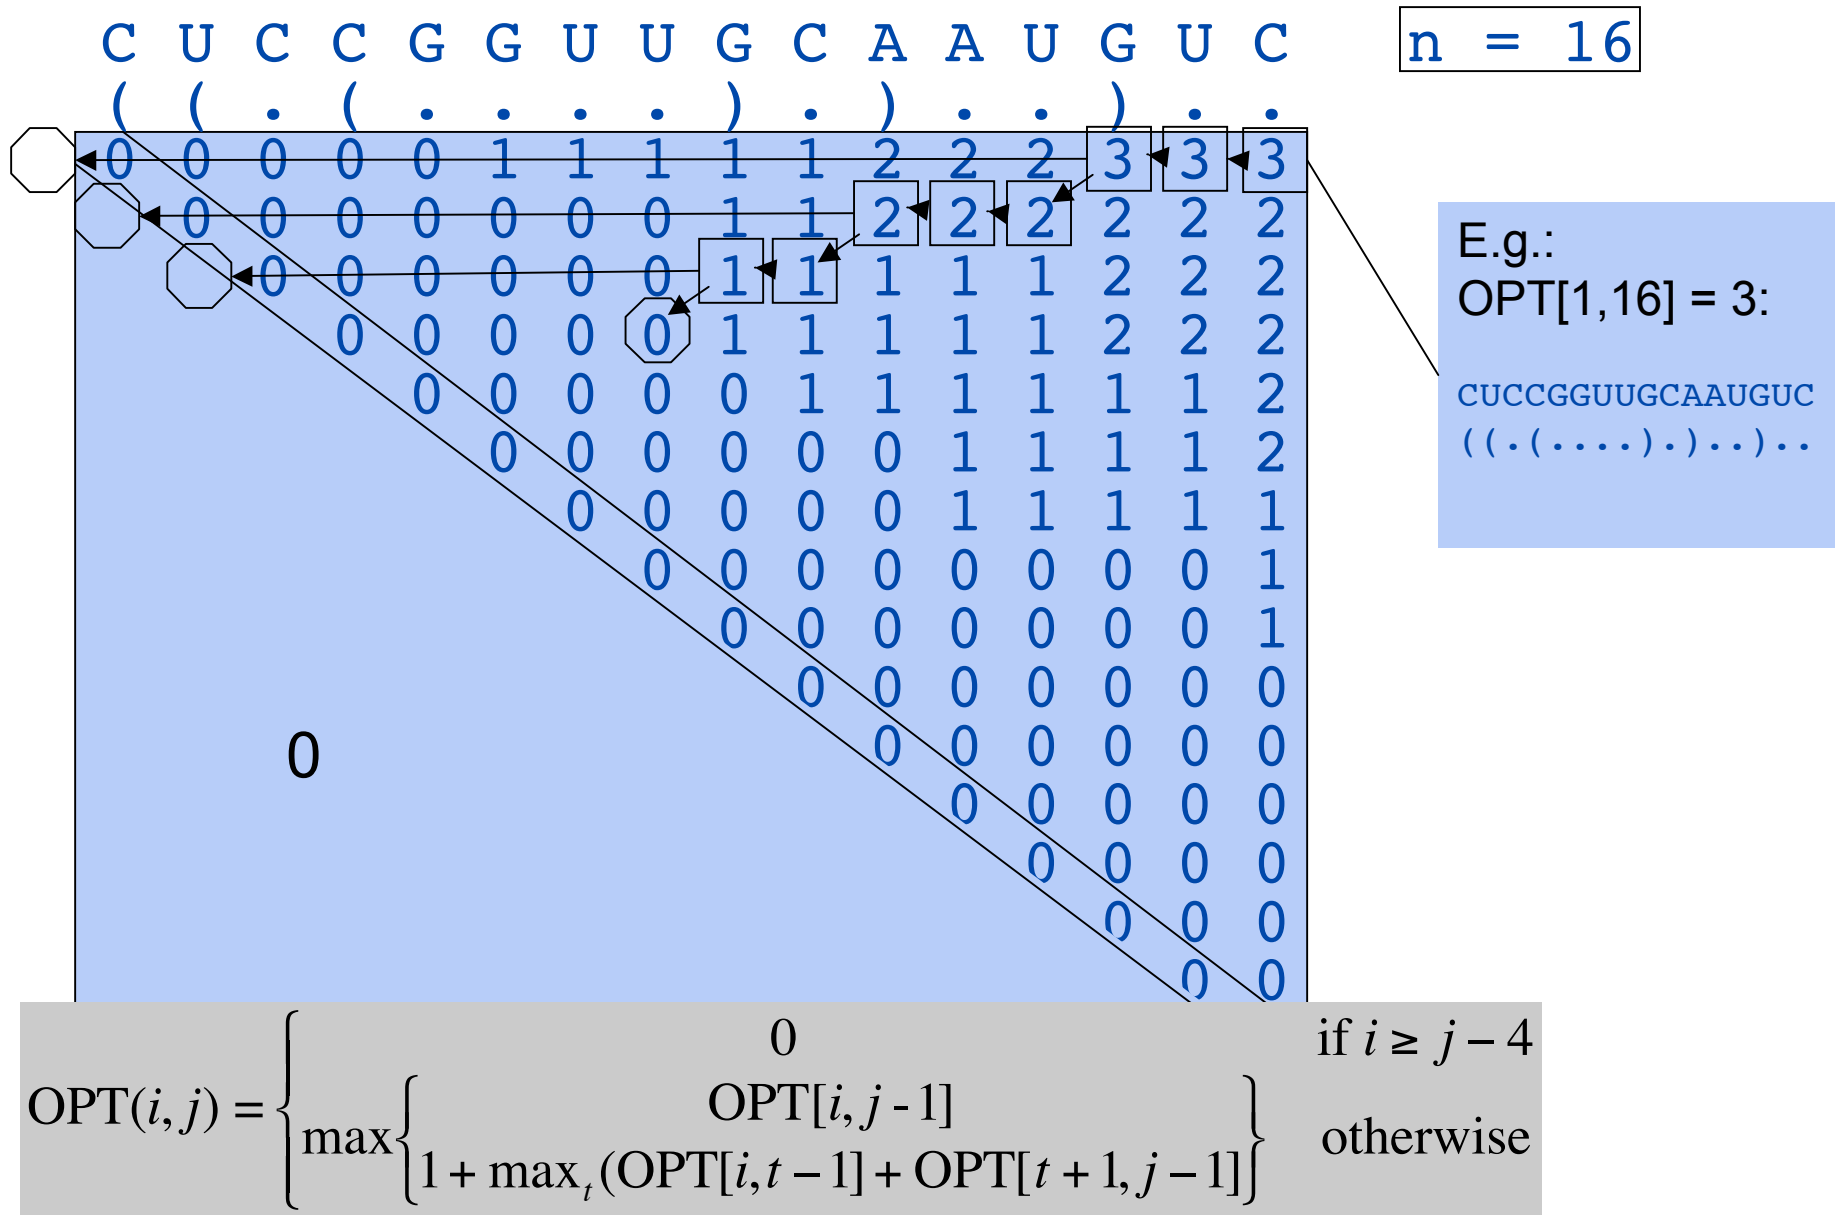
C U C C G G U U G C A A U G U C
( ( . ( . . . . ) . ) . . ) . .

n = 16

| | | | | | | | | | | | | | | | |
|---|---|---|---|---|---|---|---|---|---|---|---|---|---|---|---|
| 0 | 0 | 0 | 0 | 0 | 1 | 1 | 1 | 1 | 1 | 2 | 2 | 2 | 3 | 3 | 3 |
| | 0 | 0 | 0 | 0 | 0 | 0 | 0 | 1 | 1 | 2 | 2 | 2 | 2 | 2 | 2 |
| | | 0 | 0 | 0 | 0 | 0 | 0 | 1 | 1 | 1 | 1 | 1 | 2 | 2 | 2 |
| | | | 0 | 0 | 0 | 0 | 0 | 1 | 1 | 1 | 1 | 1 | 2 | 2 | 2 |
| | | | | 0 | 0 | 0 | 0 | 0 | 1 | 1 | 1 | 1 | 1 | 1 | 2 |
| | | | | | 0 | 0 | 0 | 0 | 0 | 0 | 1 | 1 | 1 | 1 | 2 |
| | | | | | | 0 | 0 | 0 | 0 | 0 | 1 | 1 | 1 | 1 | 1 |
| | | | | | | | 0 | 0 | 0 | 0 | 0 | 0 | 0 | 0 | 1 |
| | | | | | | | | 0 | 0 | 0 | 0 | 0 | 0 | 0 | 1 |
| | | | | | | | | | 0 | 0 | 0 | 0 | 0 | 0 | 0 |
| | | | | | | | | | | 0 | 0 | 0 | 0 | 0 | 0 |
| | | | | | | | | | | | 0 | 0 | 0 | 0 | 0 |
| | | | | | | | | | | | | 0 | 0 | 0 | 0 |
| | | | | | | | | | | | | | 0 | 0 | 0 |
| | | | | | | | | | | | | | | 0 | 0 |

0

E.g.:
OPT[1,16] = 3:

CUCCGGUUGCAAUGUC
((.(....).)..)..

$OPT(i,j) = \begin{cases} 0 & \text{if } i \geq j-4 \\ \max\begin{Bmatrix} OPT[i,j-1] \\ 1+\max_t(OPT[i,t-1]+OPT[t+1,j-1]) \end{Bmatrix} & \text{otherwise} \end{cases}$